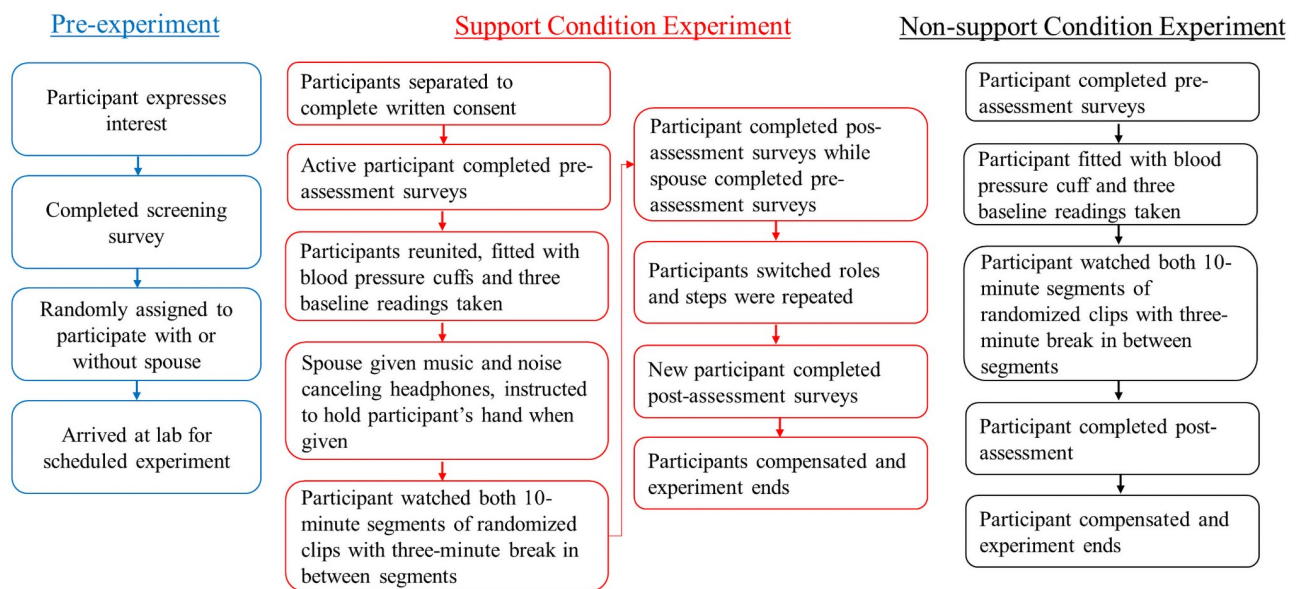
Pre-experiment

Participant expresses interest

Completed screening survey

Randomly assigned to participate with or without spouse

Arrived at lab for scheduled experiment

Support Condition Experiment

Participants separated to complete written consent

Active participant completed pre-assessment surveys

Participants reunited, fitted with blood pressure cuffs and three baseline readings taken

Spouse given music and noise canceling headphones, instructed to hold participant's hand when given

Participant watched both 10-minute segments of randomized clips with three-minute break in between segments

Participant completed pos-assessment surveys while spouse completed pre-assessment surveys

Participants switched roles and steps were repeated

New participant completed post-assessment surveys

Participants compensated and experiment ends

Non-support Condition Experiment

Participant completed pre-assessment surveys

Participant fitted with blood pressure cuff and three baseline readings taken

Participant watched both 10-minute segments of randomized clips with three-minute break in between segments

Participant completed post-assessment

Participant compensated and experiment ends